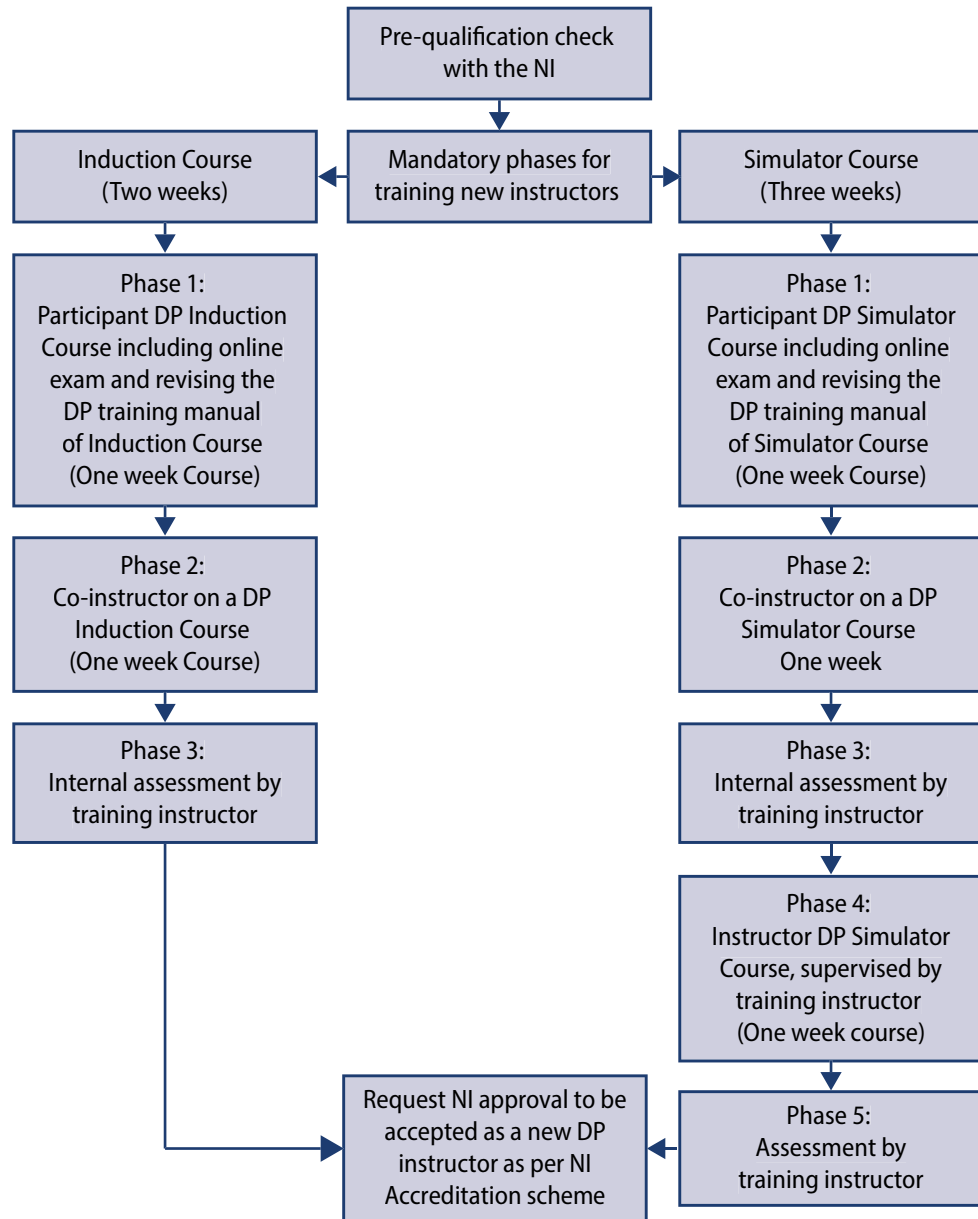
Pre-qualification check with the NI

Induction Course (Two weeks)

Mandatory phases for training new instructors

Simulator Course (Three weeks)

Phase 1: Participant DP Induction Course including online exam and revising the DP training manual of Induction Course (One week Course)

Phase 2: Co-instructor on a DP Induction Course (One week Course)

Phase 3: Internal assessment by training instructor

Phase 1: Participant DP Simulator Course including online exam and revising the DP training manual of Simulator Course (One week Course)

Phase 2: Co-instructor on a DP Simulator Course One week

Phase 3: Internal assessment by training instructor

Phase 4: Instructor DP Simulator Course, supervised by training instructor (One week course)

Phase 5: Assessment by training instructor

Request NI approval to be accepted as a new DP instructor as per NI Accreditation scheme